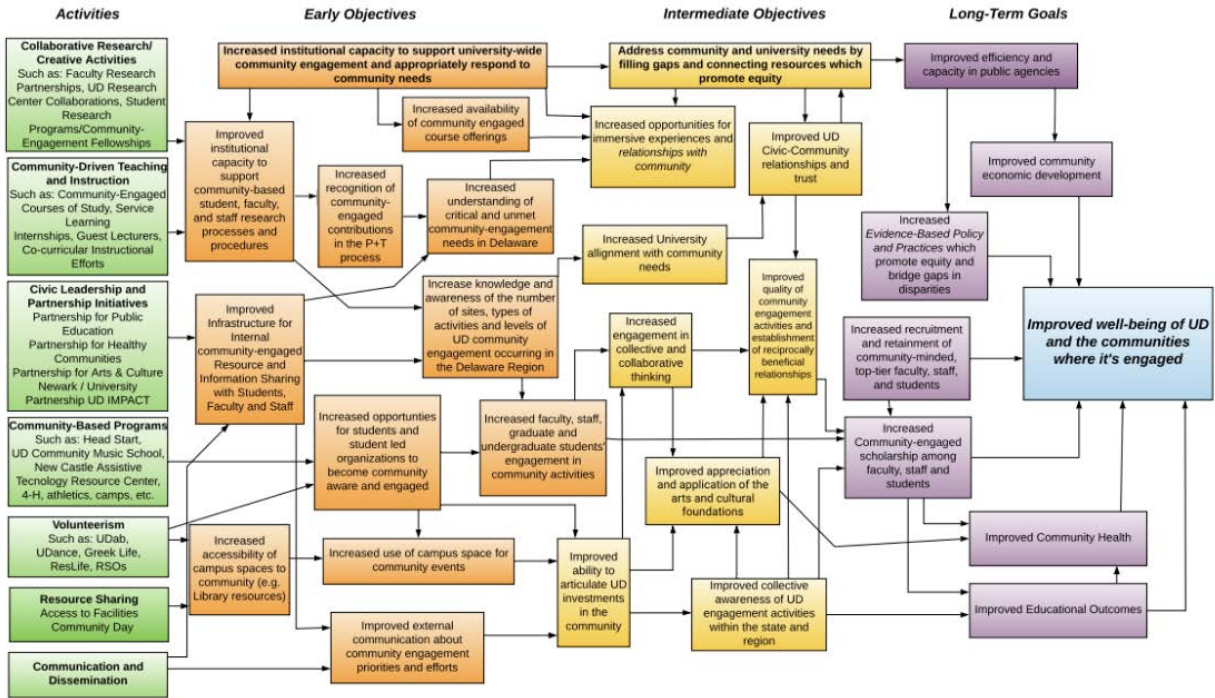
Activities

Early Objectives

Intermediate Objectives

Long-Term Goals

Collaborative Research/ Creative Activities
Such as: Faculty Research Partnerships, UD Research Center Collaborations, Student Research Programs/Community-Engagement Fellowships

Community-Driven Teaching and Instruction
Such as: Community-Engaged Courses of Study, Service Learning Internships, Guest Lecturers, Co-curricular Instructional Efforts

Civic Leadership and Partnership Initiatives
Partnership for Public Education
Partnership for Healthy Communities
Partnership for Arts & Culture
Newark / University Partnership UD IMPACT

Community-Based Programs
Such as: Head Start, UD Community Music School, New Castle Assistive Tecnology Resource Center, 4-H, athletics, camps, etc.

Volunteerism
Such as: UDab, UDance, Greek Life, ResLife, RSOs

Resource Sharing
Access to Facilities
Community Day

Communication and Dissemination

Increased institutional capacity to support university-wide community engagement and appropriately respond to community needs

Improved institutional capacity to support community-based student, faculty, and staff research processes and procedures

Increased availability of community engaged course offerings

Increased recognition of community-engaged contributions in the P+T process

Increased understanding of critical and unmet community-engagement needs in Delaware

Improved Infrastructure for Internal community-engaged Resource and Information Sharing with Students, Faculty and Staff

Increase knowledge and awareness of the number of sites, types of activities and levels of UD community engagement occurring in the Delaware Region

Increased opportunities for students and student led organizations to become community aware and engaged

Increased faculty, staff, graduate and undergraduate students' engagement in community activities

Increased accessibility of campus spaces to community (e.g. Library resources)

Increased use of campus space for community events

Improved external communication about community engagement priorities and efforts

Address community and university needs by filling gaps and connecting resources which promote equity

Increased opportunities for immersive experiences and relationships with community

Improved UD Civic-Community relationships and trust

Increased University allignment with community needs

Improved quality of community engagement activities and establishment of reciprocally beneficial relationships

Increased engagement in collective and collaborative thinking

Improved appreciation and application of the arts and cultural foundations

Improved ability to articulate UD investments in the community

Improved collective awareness of UD engagement activities within the state and region

Improved efficiency and capacity in public agencies

Improved community economic development

Increased Evidence-Based Policy and Practices which promote equity and bridge gaps in disparities

Increased recruitment and retainment of community-minded, top-tier faculty, staff, and students

Improved well-being of UD and the communities where it's engaged

Increased Community-engaged scholarship among faculty, staff and students

Improved Community Health

Improved Educational Outcomes